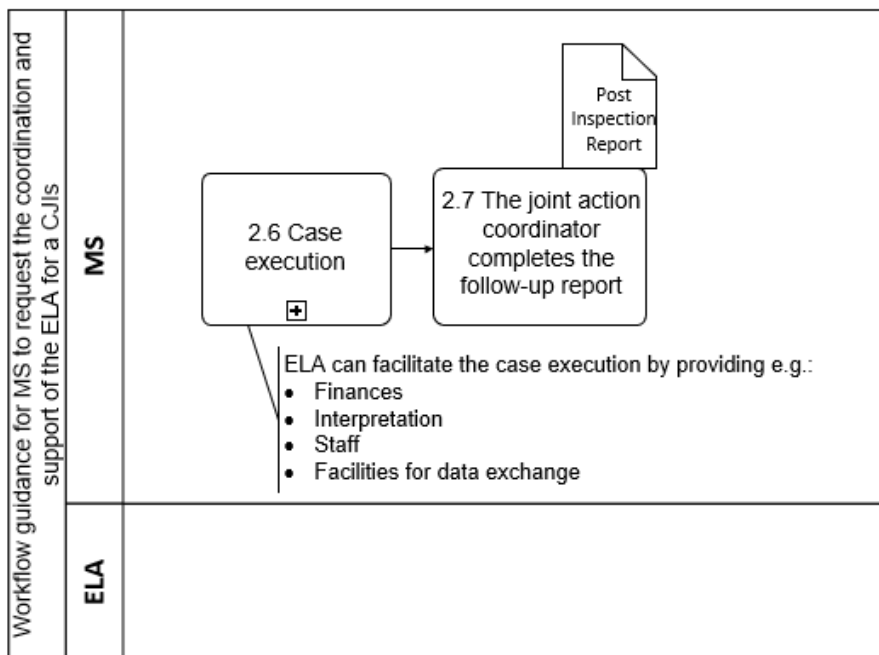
Workflow guidance for MS to request the coordination and support of the ELA for a CJIs

MS

Post Inspection Report

2.6 Case execution

2.7 The joint action coordinator completes the follow-up report

ELA can facilitate the case execution by providing e.g.:
- Finances
- Interpretation
- Staff
- Facilities for data exchange

ELA